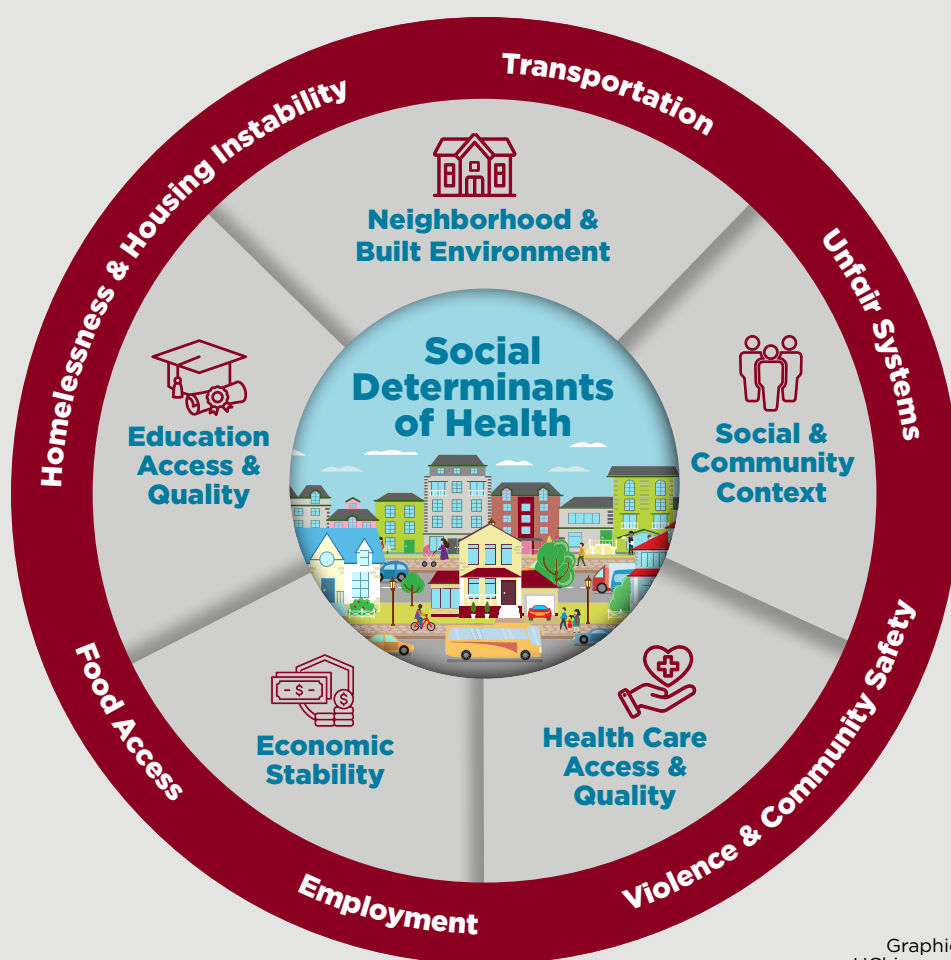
Social Determinants of Health

Neighborhood & Built Environment

Social & Community Context

Health Care Access & Quality

Economic Stability

Education Access & Quality

Transportation

Unfair Systems

Violence & Community Safety

Employment

Food Access

Homelessness & Housing Instability

Graphi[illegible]